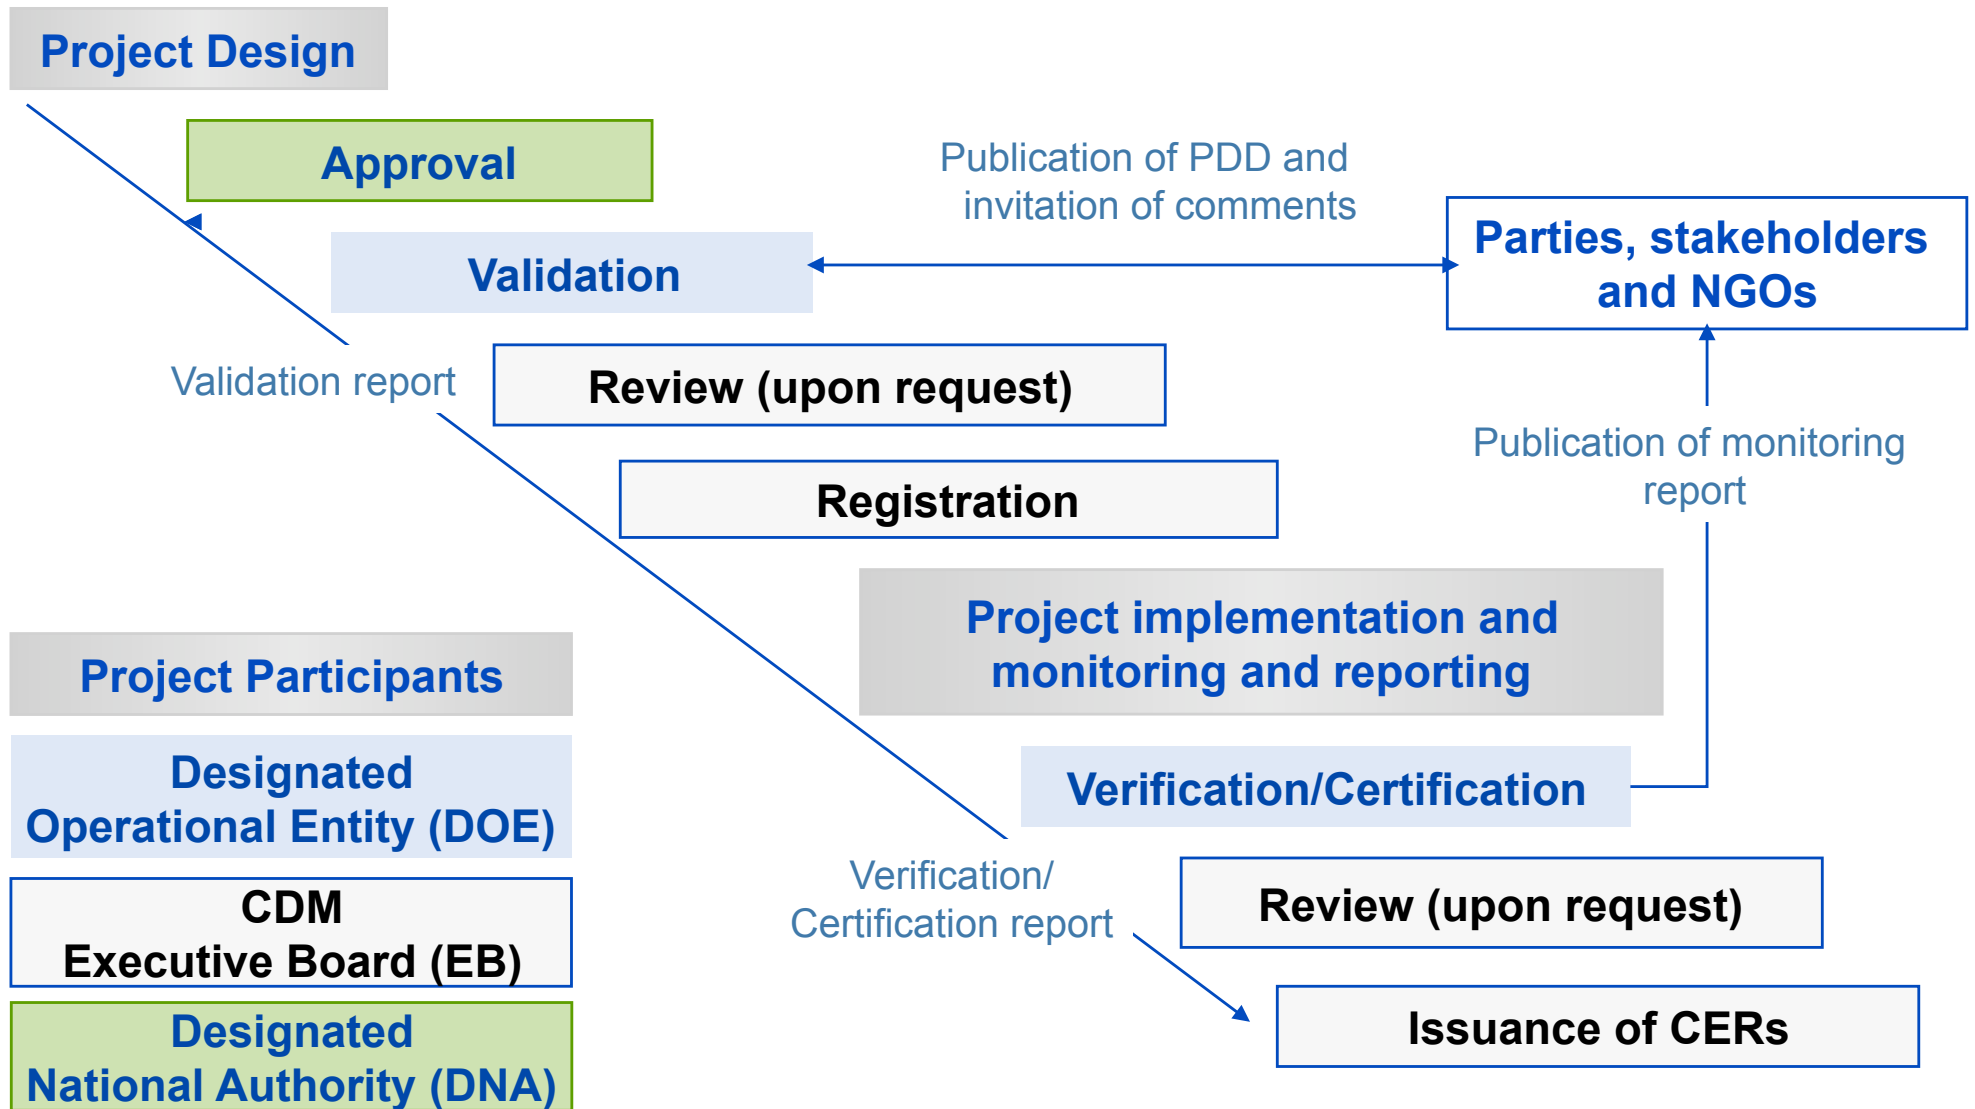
Project Design

Approval

Publication of PDD and invitation of comments

Parties, stakeholders and NGOs

Validation

Validation report

Review (upon request)

Publication of monitoring report

Registration

Project implementation and monitoring and reporting

Project Participants

Designated Operational Entity (DOE)

Verification/Certification

CDM Executive Board (EB)

Verification/ Certification report

Review (upon request)

Designated National Authority (DNA)

Issuance of CERs